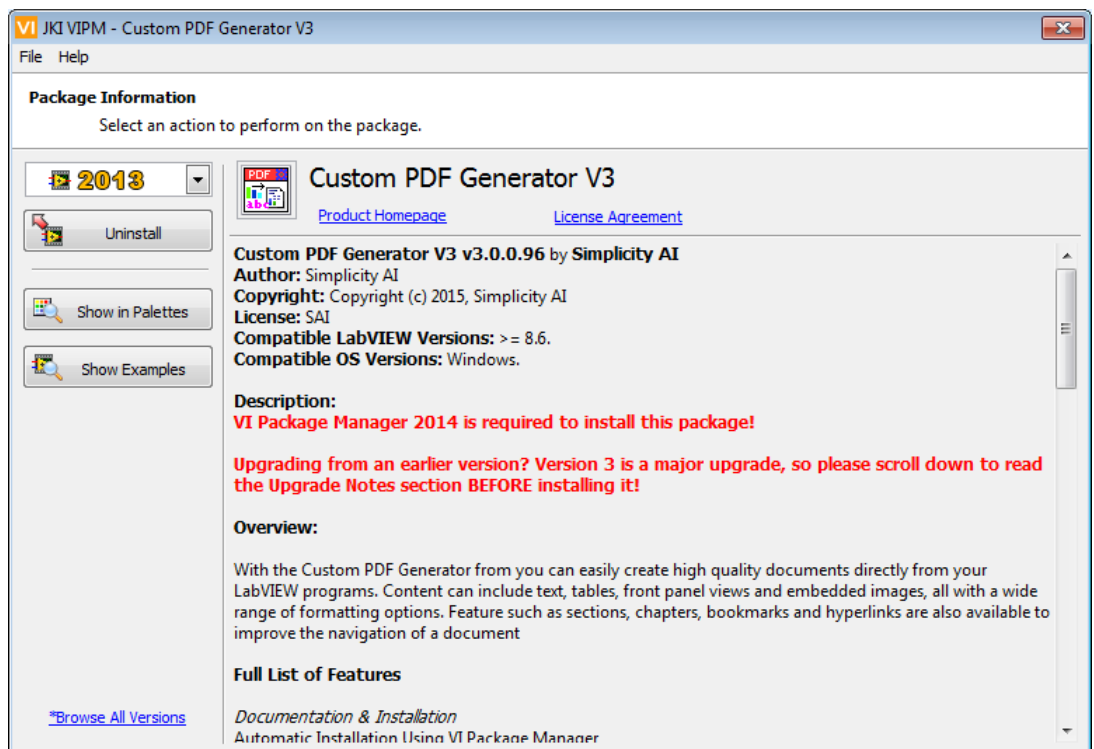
VI JKI VIPM - Custom PDF Generator V3

File Help

Package Information

Select an action to perform on the package.

2013

Uninstall

Show in Palettes

Show Examples

*Browse All Versions

PDF

Custom PDF Generator V3

Product Homepage

License Agreement

**Custom PDF Generator V3 v3.0.0.96** by **Simplicity AI**
**Author:** Simplicity AI
**Copyright:** Copyright (c) 2015, Simplicity AI
**License:** SAI
**Compatible LabVIEW Versions:** >= 8.6.
**Compatible OS Versions:** Windows.

**Description:**
VI Package Manager 2014 is required to install this package!

Upgrading from an earlier version? Version 3 is a major upgrade, so please scroll down to read the Upgrade Notes section BEFORE installing it!

**Overview:**

With the Custom PDF Generator from you can easily create high quality documents directly from your LabVIEW programs. Content can include text, tables, front panel views and embedded images, all with a wide range of formatting options. Feature such as sections, chapters, bookmarks and hyperlinks are also available to improve the navigation of a document

**Full List of Features**

*Documentation & Installation*
Automatic Installation Using VI Package Manager